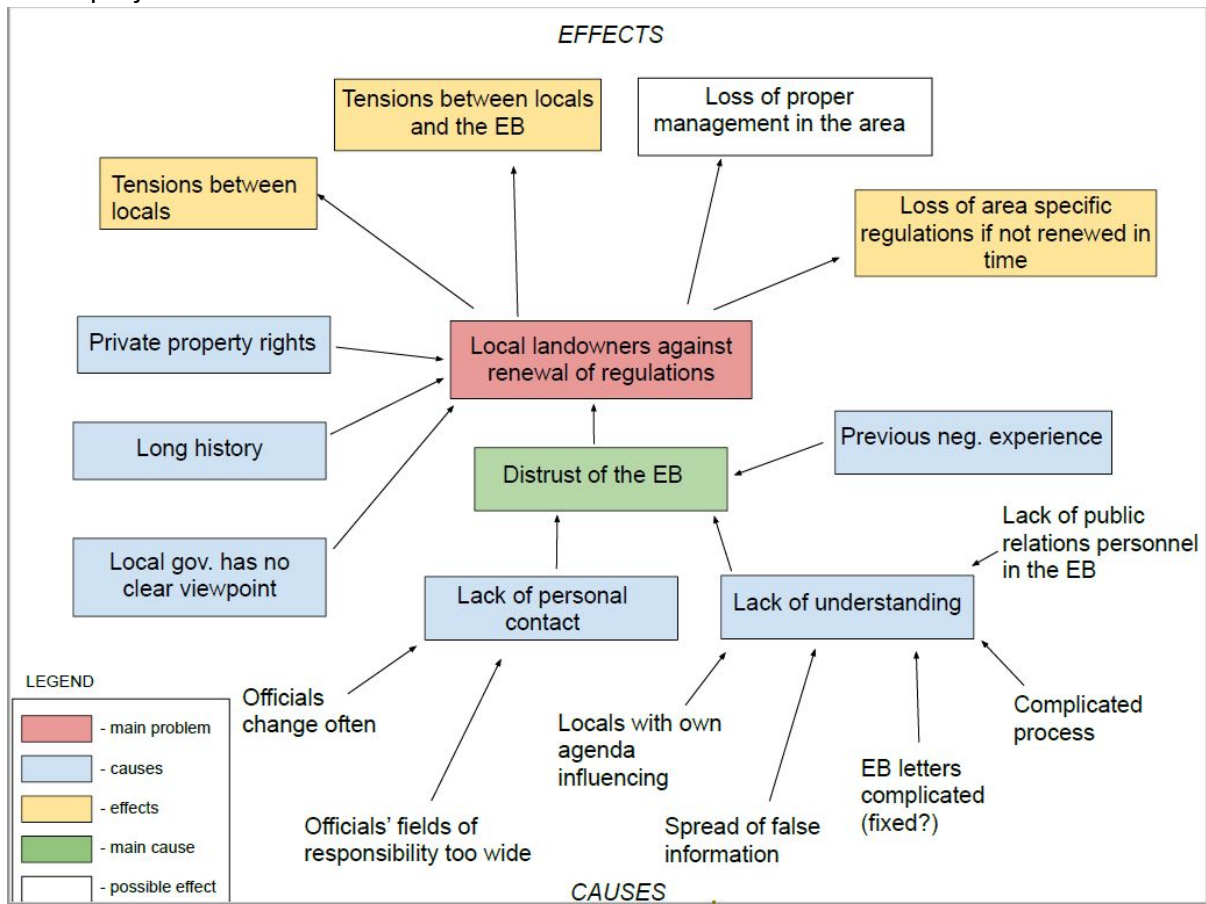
EFFECTS

Tensions between locals and the EB

Loss of proper management in the area

Tensions between locals

Loss of area specific regulations if not renewed in time

Private property rights

Local landowners against renewal of regulations

Long history

Distrust of the EB

Previous neg. experience

Lack of public relations personnel in the EB

Local gov. has no clear viewpoint

Lack of personal contact

Lack of understanding

LEGEND
- main problem
- causes
- effects
- main cause
- possible effect

Officials change often

Locals with own agenda influencing

Complicated process

EB letters complicated (fixed?)

Officials' fields of responsibility too wide

Spread of false information

CAUSES